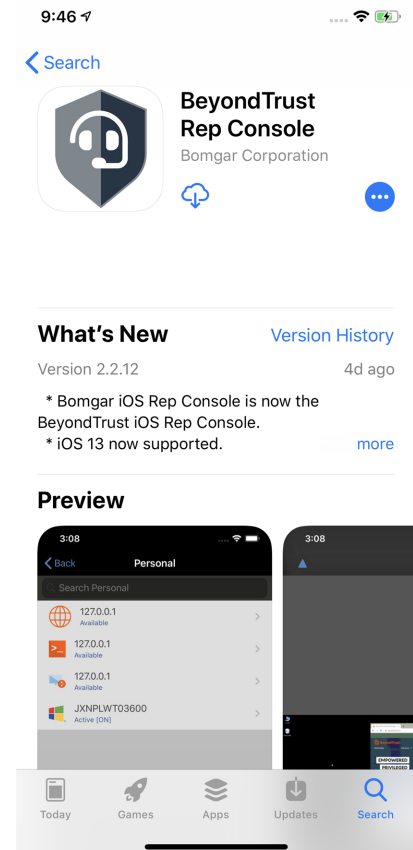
9:46

Search

BeyondTrust Rep Console

Bomgar Corporation

What's New

Version History

Version 2.2.12

4d ago

* Bomgar iOS Rep Console is now the BeyondTrust iOS Rep Console.
* iOS 13 now supported.

more

Preview

3:08

Back

Personal

Search Personal

127.0.0.1
Available

127.0.0.1
Available

127.0.0.1
Available

JXNPLWT03600
Active [ON]

3:08

EMPOWERED
PRIVILEGED

Today

Games

Apps

Updates

Search